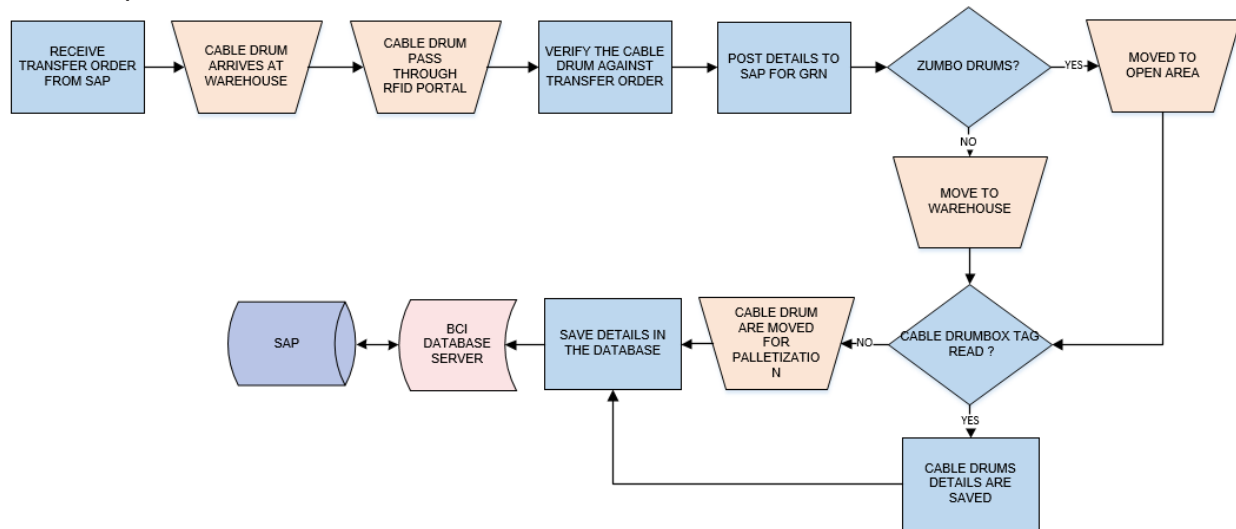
RECEIVE TRANSFER ORDER FROM SAP

CABLE DRUM ARRIVES AT WAREHOUSE

CABLE DRUM PASS THROUGH RFID PORTAL

VERIFY THE CABLE DRUM AGAINST TRANSFER ORDER

POST DETAILS TO SAP FOR GRN

ZUMBO DRUMS?

YES

MOVED TO OPEN AREA

NO

MOVE TO WAREHOUSE

CABLE DRUMBOX TAG READ ?

NO

CABLE DRUM ARE MOVED FOR PALLETIZATIO N

SAVE DETAILS IN THE DATABASE

BCI DATABASE SERVER

SAP

YES

CABLE DRUMS DETAILS ARE SAVED